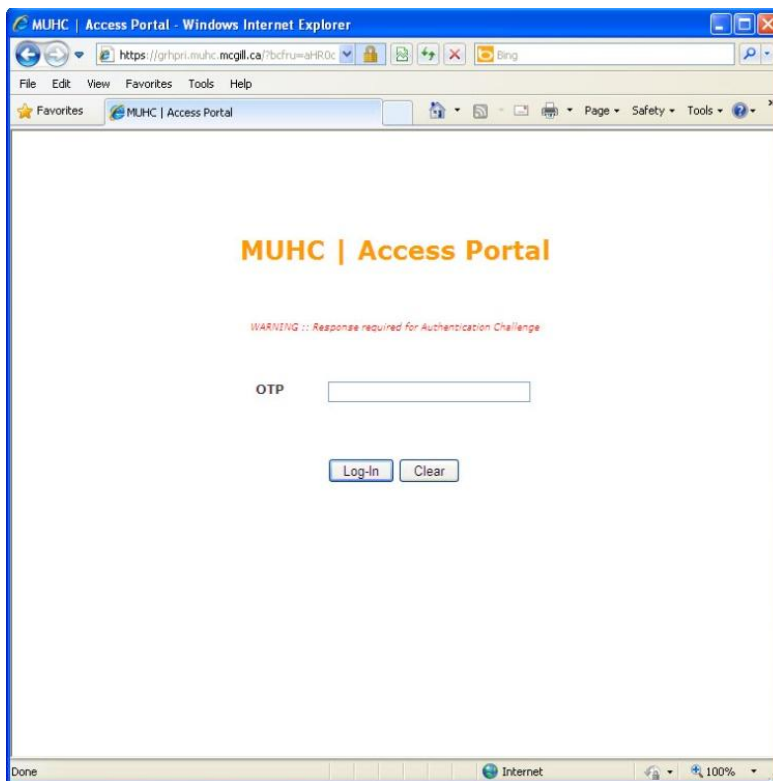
MUHC | Access Portal - Windows Internet Explorer

https://grhpri.muhc.mcgill.ca/?bcfru=aHR0c

Bing

File Edit View Favorites Tools Help

Favorites

MUHC | Access Portal

Page ▾ Safety ▾ Tools ▾

MUHC | Access Portal

WARNING :: Response required for Authentication Challenge

OTP

Log-In Clear

Done

Internet

100%